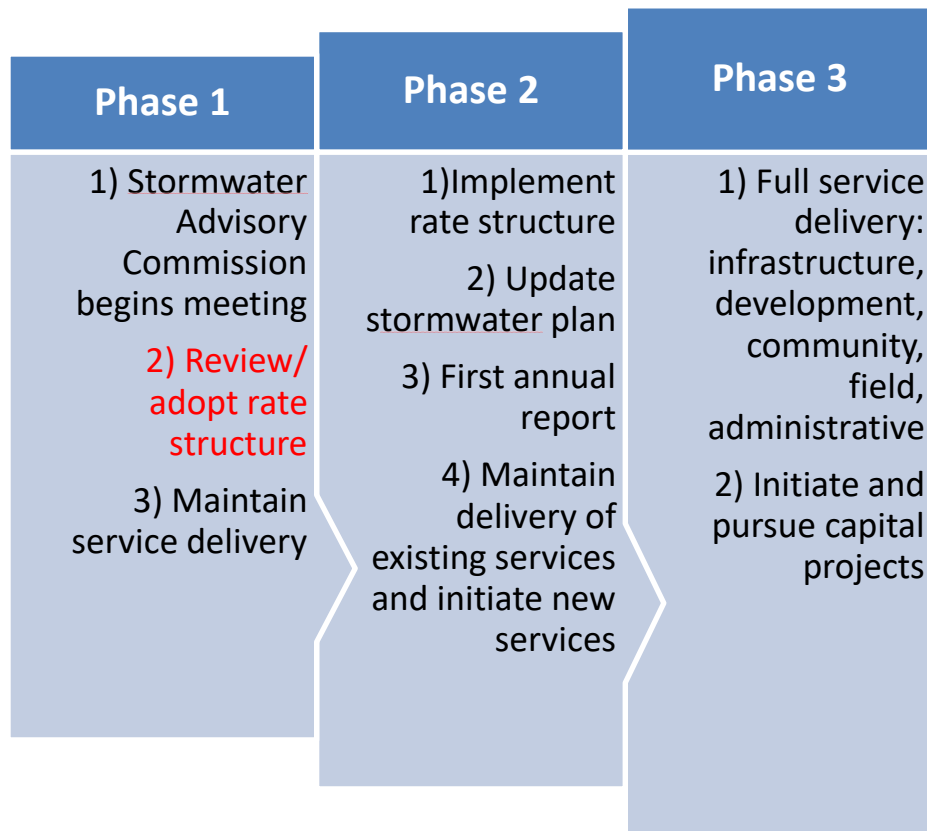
Phase 1

1) Stormwater Advisory Commission begins meeting

2) Review/ adopt rate structure

3) Maintain service delivery

Phase 2

1)Implement rate structure

2) Update stormwater plan

3) First annual report

4) Maintain delivery of existing services and initiate new services

Phase 3

1) Full service delivery: infrastructure, development, community, field, administrative

2) Initiate and pursue capital projects